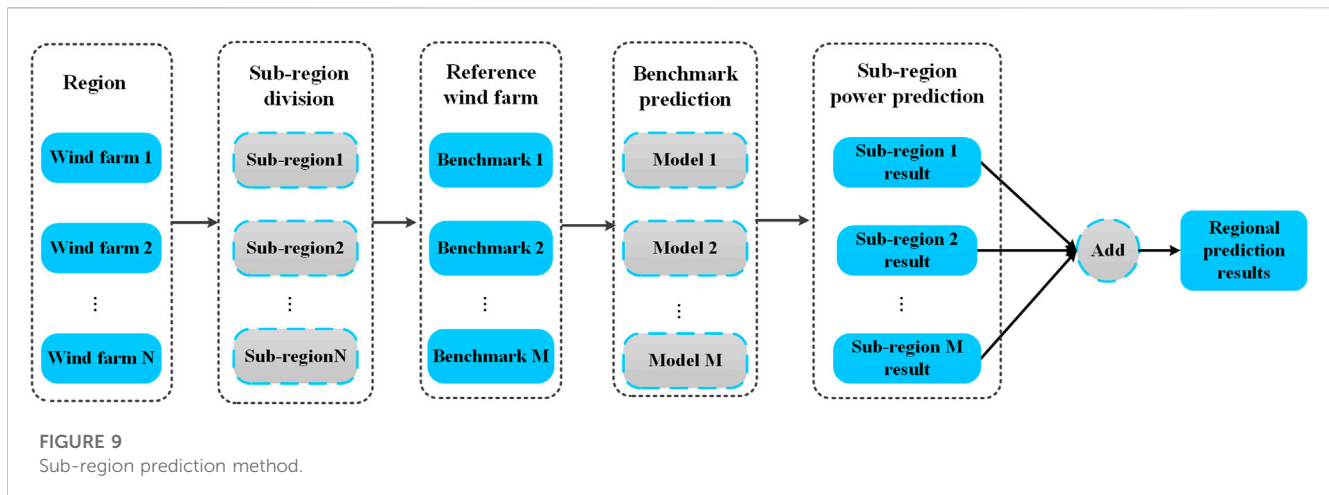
Region

Wind farm 1

Wind farm 2

⋮

Wind farm N

Sub-region division

Sub-region1

Sub-region2

⋮

Sub-regionN

Reference wind farm

Benchmark 1

Benchmark 2

⋮

Benchmark M

Benchmark prediction

Model 1

Model 2

⋮

Model M

Sub-region power prediction

Sub-region 1 result

Sub-region 2 result

⋮

Sub-region M result

Add

Regional prediction results

FIGURE 9
Sub-region prediction method.